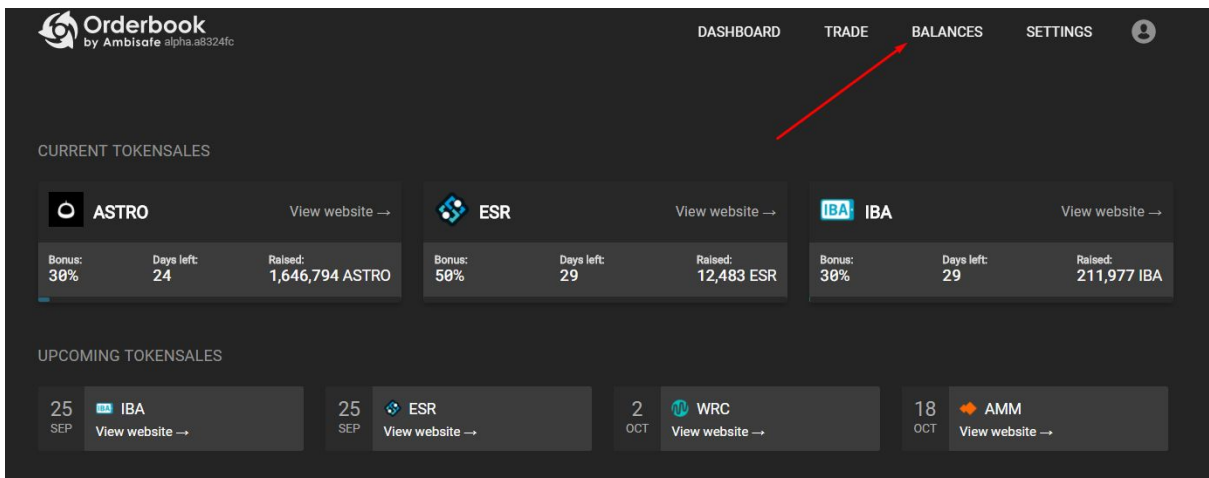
Orderbook
by Ambisafe alpha.a8324fc

DASHBOARD TRADE BALANCES SETTINGS

CURRENT TOKENSALES

ASTRO View website →
Bonus: 30%
Days left: 24
Raised: 1,646,794 ASTRO

ESR View website →
Bonus: 50%
Days left: 29
Raised: 12,483 ESR

IBA IBA View website →
Bonus: 30%
Days left: 29
Raised: 211,977 IBA

UPCOMING TOKENSALES

25 SEP IBA IBA View website →

25 SEP ESR View website →

2 OCT WRC View website →

18 OCT AMM View website →